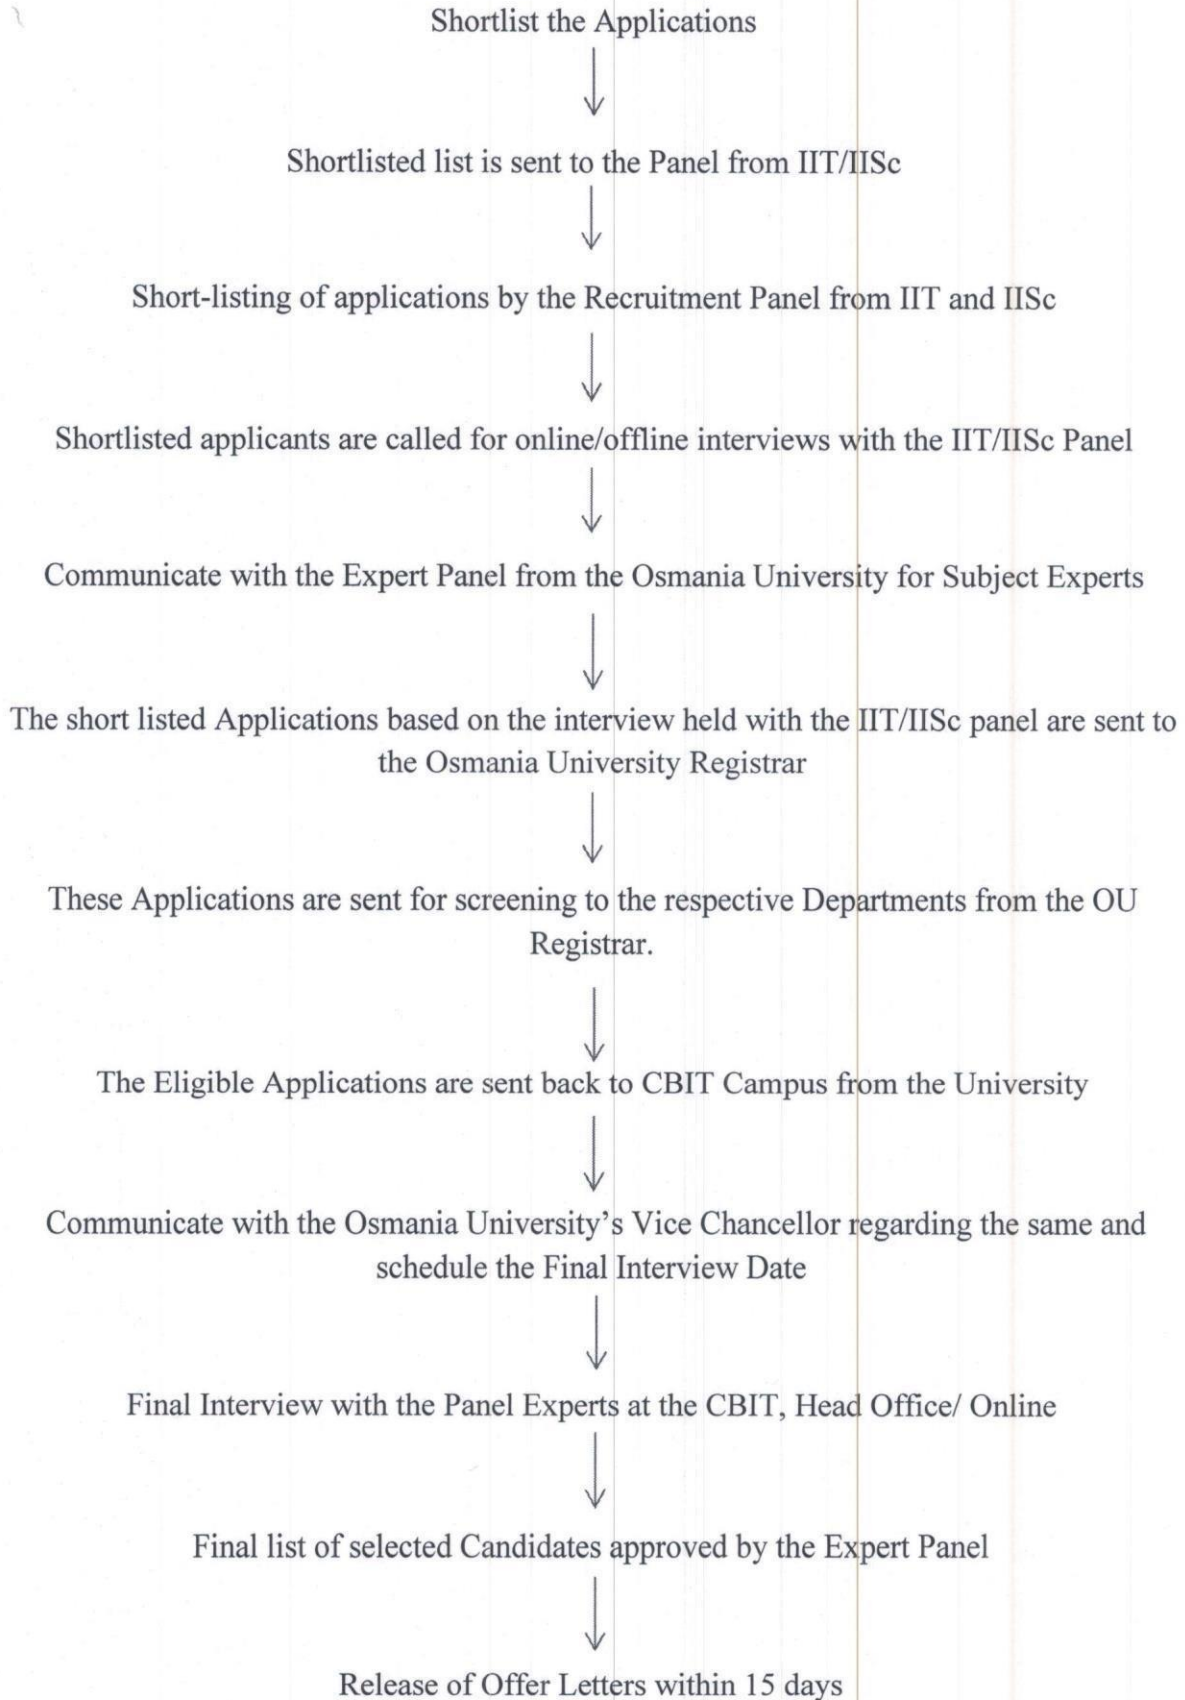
Shortlist the Applications

Shortlisted list is sent to the Panel from IIT/IISc

Short-listing of applications by the Recruitment Panel from IIT and IISc

Shortlisted applicants are called for online/offline interviews with the IIT/IISc Panel

Communicate with the Expert Panel from the Osmania University for Subject Experts

The short listed Applications based on the interview held with the IIT/IISc panel are sent to the Osmania University Registrar

These Applications are sent for screening to the respective Departments from the OU Registrar.

The Eligible Applications are sent back to CBIT Campus from the University

Communicate with the Osmania University's Vice Chancellor regarding the same and schedule the Final Interview Date

Final Interview with the Panel Experts at the CBIT, Head Office/ Online

Final list of selected Candidates approved by the Expert Panel

Release of Offer Letters within 15 days